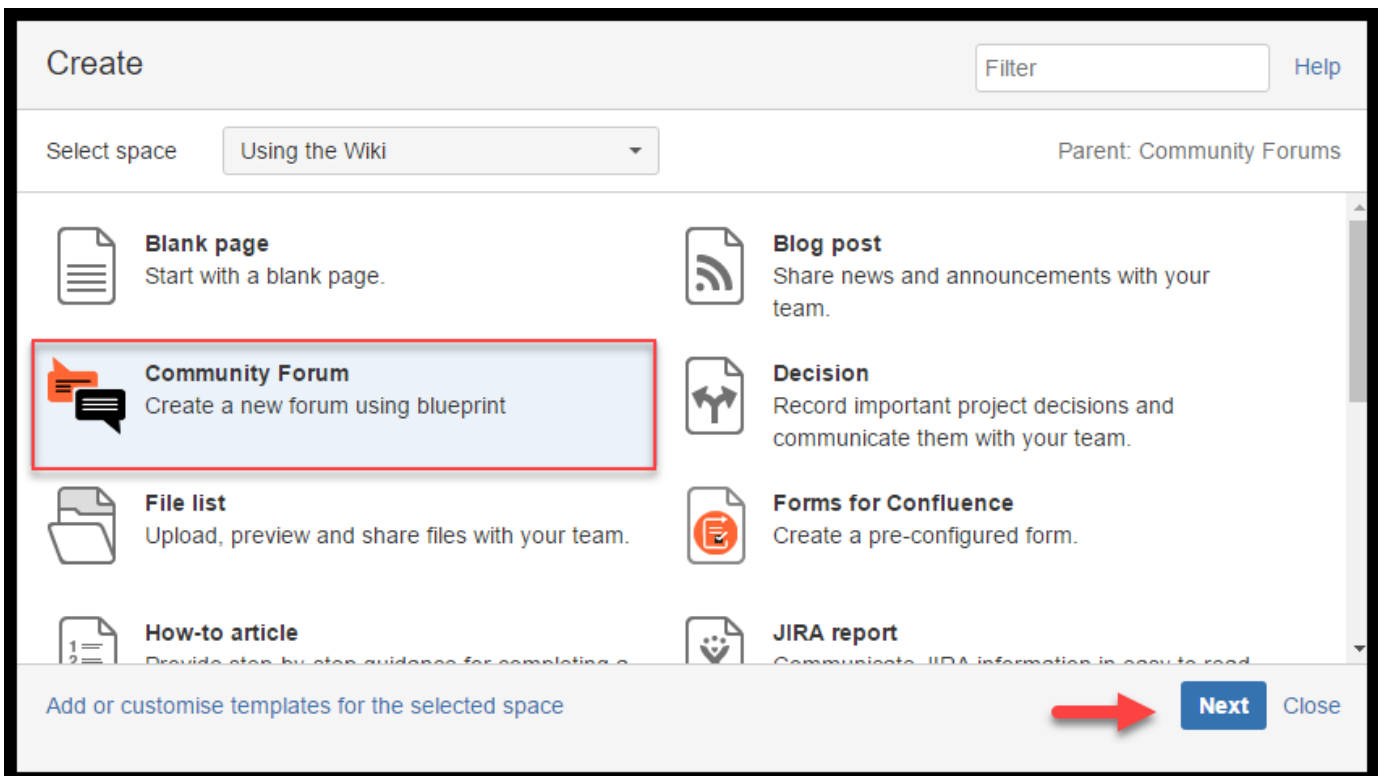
Create

Filter

Help

Select space

Using the Wiki

Parent: Community Forums

**Blank page**
Start with a blank page.

**Blog post**
Share news and announcements with your team.

**Community Forum**
Create a new forum using blueprint

**Decision**
Record important project decisions and communicate them with your team.

**File list**
Upload, preview and share files with your team.

**Forms for Confluence**
Create a pre-configured form.

**How-to article**
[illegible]

**JIRA report**
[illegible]

Add or customise templates for the selected space

Next

Close